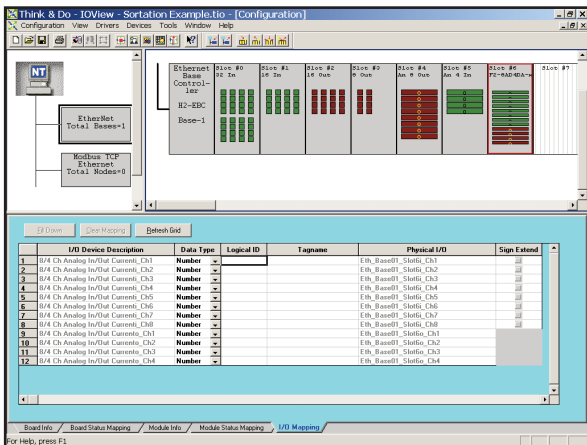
Think & Do - IOView - Sortation Example.tio - [Configuration]

Configuration View Drivers Devices Tools Window Help

NT

EtherNet Total Bases=1

Modbus TCP Ethernet Total Nodes=0

Ethernet Base Controller

H2-EBC

Base-1

Slot #0 32 In

Slot #1 16 In

Slot #2 16 Out

Slot #3 8 Out

Slot #4 An 8 Out

Slot #5 An 4 In

Slot #6 F2-8AD4DA-

Slot #7

Fill Down

Clear Mapping

Refresh Grid

| | I/O Device Description | Data Type | Logical ID | Tagname | Physical I/O | Sign Extend |
|---|---|---|---|---|---|---|
| 1 | 8/4 Ch Analog In/Out Currenti_Ch1 | Number | | | Eth_Base01_Slot6i_Ch1 | |
| 2 | 8/4 Ch Analog In/Out Currenti_Ch2 | Number | | | Eth_Base01_Slot6i_Ch2 | |
| 3 | 8/4 Ch Analog In/Out Currenti_Ch3 | Number | | | Eth_Base01_Slot6i_Ch3 | |
| 4 | 8/4 Ch Analog In/Out Currenti_Ch4 | Number | | | Eth_Base01_Slot6i_Ch4 | |
| 5 | 8/4 Ch Analog In/Out Currenti_Ch5 | Number | | | Eth_Base01_Slot6i_Ch5 | |
| 6 | 8/4 Ch Analog In/Out Currenti_Ch6 | Number | | | Eth_Base01_Slot6i_Ch6 | |
| 7 | 8/4 Ch Analog In/Out Currenti_Ch7 | Number | | | Eth_Base01_Slot6i_Ch7 | |
| 8 | 8/4 Ch Analog In/Out Currenti_Ch8 | Number | | | Eth_Base01_Slot6i_Ch8 | |
| 9 | 8/4 Ch Analog In/Out Currento_Ch1 | Number | | | Eth_Base01_Slot6o_Ch1 | |
| 10 | 8/4 Ch Analog In/Out Currento_Ch2 | Number | | | Eth_Base01_Slot6o_Ch2 | |
| 11 | 8/4 Ch Analog In/Out Currento_Ch3 | Number | | | Eth_Base01_Slot6o_Ch3 | |
| 12 | 8/4 Ch Analog In/Out Currento_Ch4 | Number | | | Eth_Base01_Slot6o_Ch4 | |

Board Info / Board Status Mapping / Module Info / Module Status Mapping / I/O Mapping

For Help, press F1